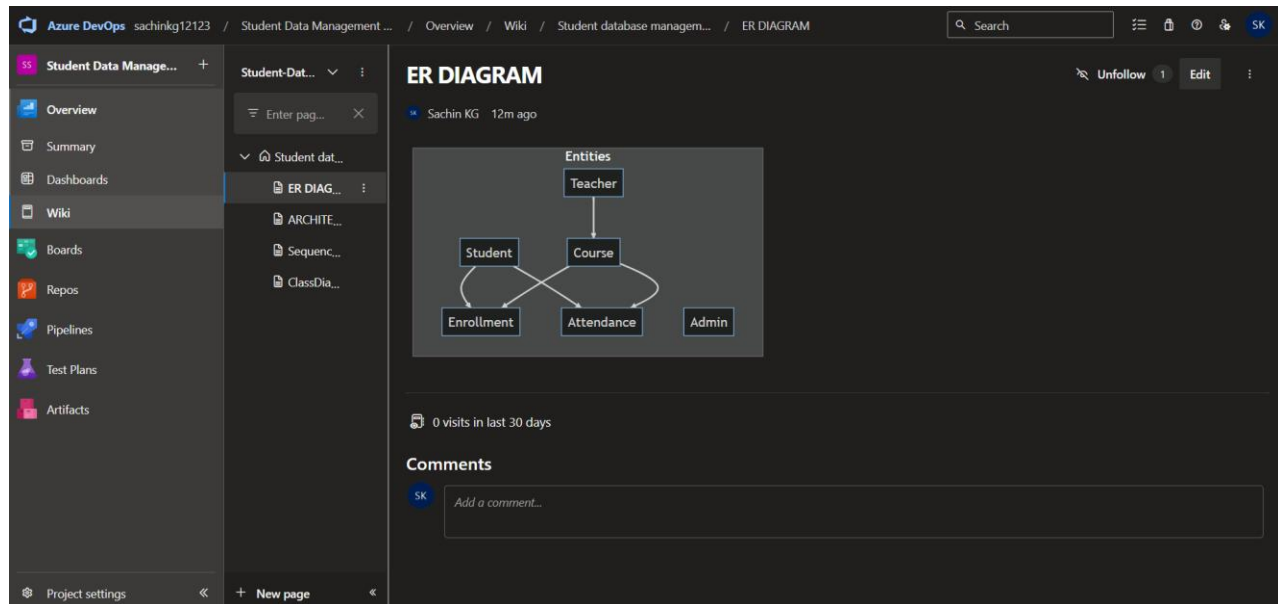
Azure DevOps sachinkg12123 / Student Data Management ... / Overview / Wiki / Student database managem... / ER DIAGRAM

Search

SK

SS Student Data Manage... +

Overview

Summary

Dashboards

Wiki

Boards

Repos

Pipelines

Test Plans

Artifacts

Project settings «

Student-Dat...

Enter pag...

Student dat...

ER DIAG...

ARCHITE...

Sequenc...

ClassDia...

+ New page «

ER DIAGRAM

Unfollow 1 Edit

SK Sachin KG 12m ago

Entities

Teacher

Student

Course

Enrollment

Attendance

Admin

0 visits in last 30 days

Comments

SK

Add a comment...